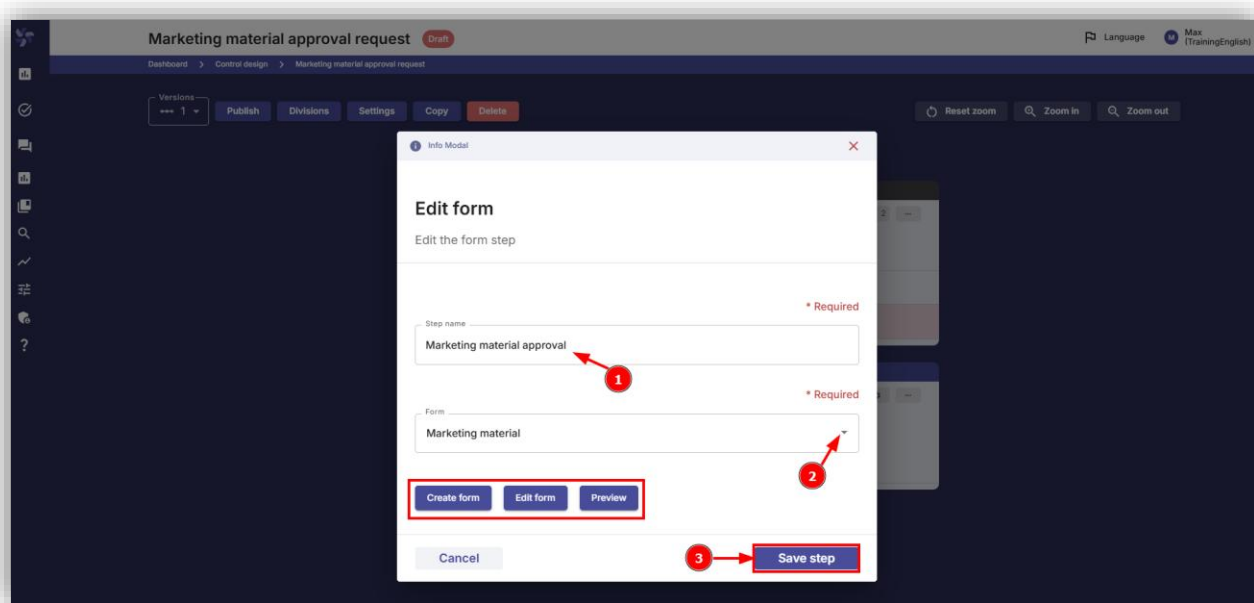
Marketing material approval request Draft

Language M Max (TrainingEnglish)

Dashboard > Control design > Marketing material approval request

Versions 1

Publish Divisions Settings Copy Delete

Reset zoom Zoom in Zoom out

Info Modal

Edit form

Edit the form step

* Required

Step name

Marketing material approval

1

* Required

Form

Marketing material

2

Create form Edit form Preview

Cancel

3

Save step